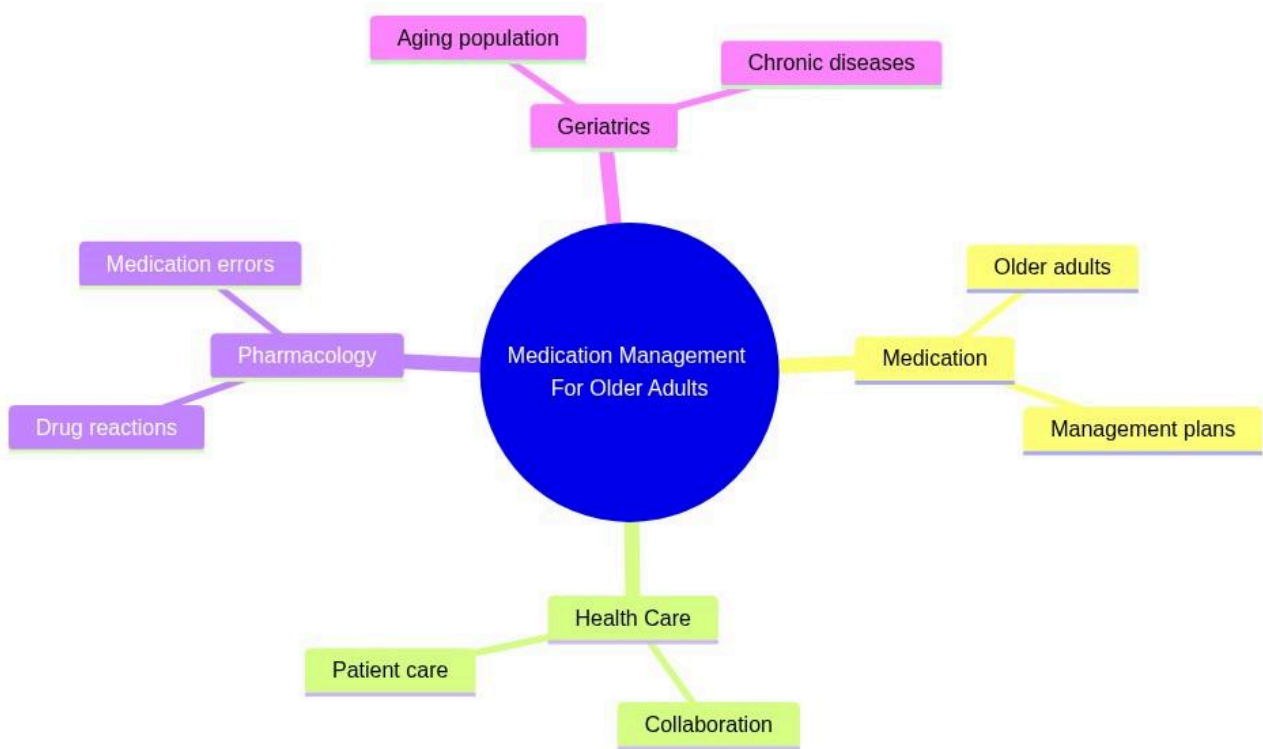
Aging population
Chronic diseases
Geriatrics

Medication errors
Pharmacology
Drug reactions

Medication Management For Older Adults

Older adults
Medication
Management plans

Health Care
Patient care
Collaboration